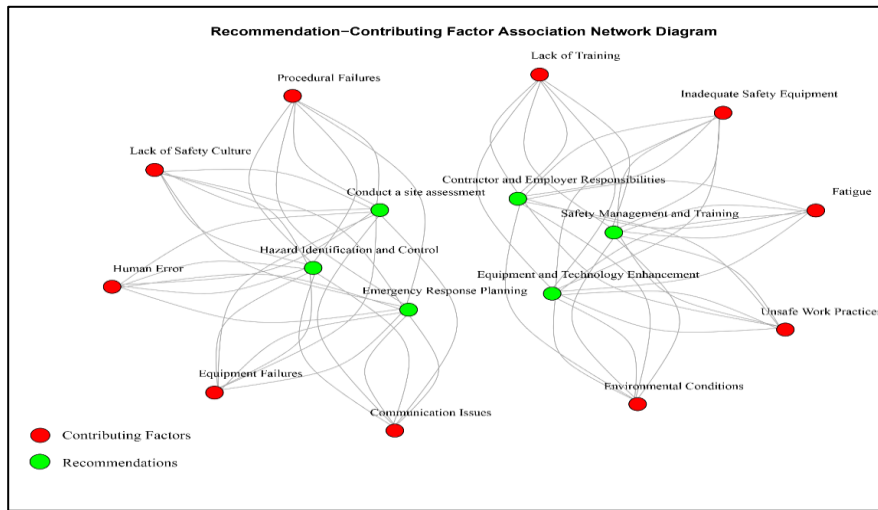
Recommendation−Contributing Factor Association Network Diagram

Procedural Failures

Lack of Safety Culture

Conduct a site assessment

Hazard Identification and Control

Human Error

Emergency Response Planning

Equipment Failures

Communication Issues

Lack of Training

Inadequate Safety Equipment

Contractor and Employer Responsibilities

Fatigue

Safety Management and Training

Equipment and Technology Enhancement

Unsafe Work Practices

Environmental Conditions

Contributing Factors

Recommendations